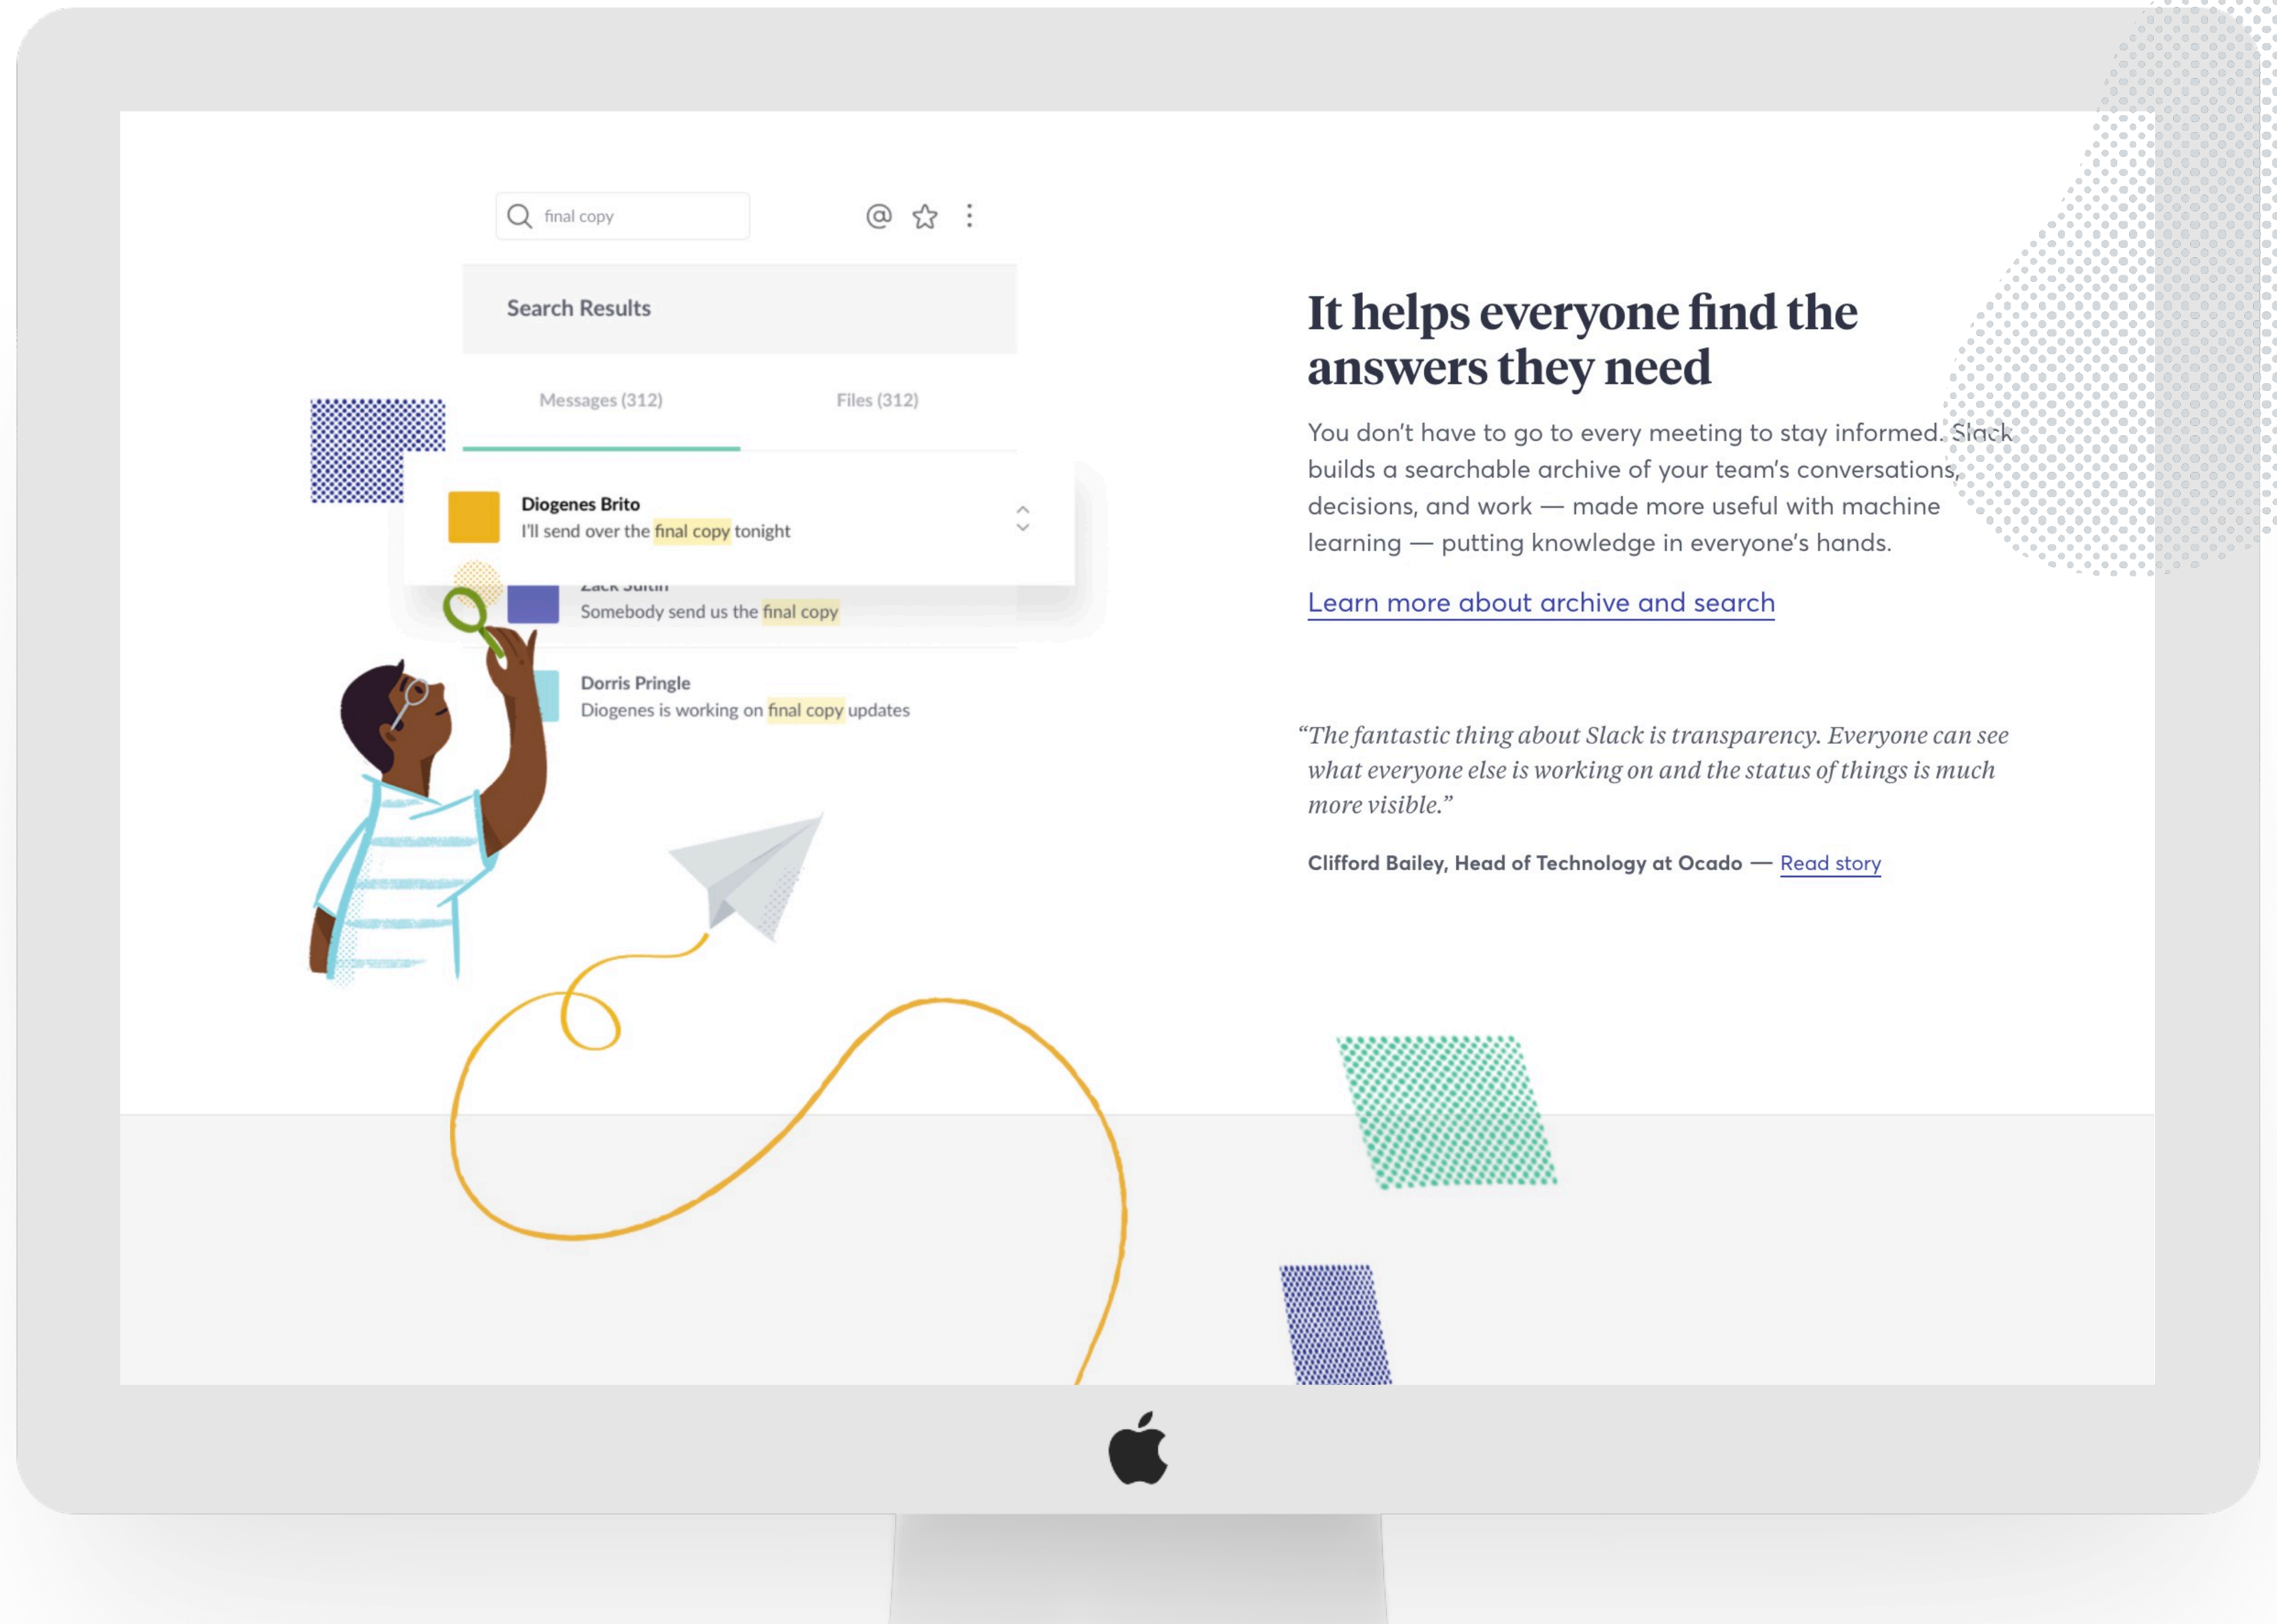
final copy

Search Results

Messages (312)

Files (312)

Diogenes Brito
I'll send over the final copy tonight

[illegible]
Somebody send us the final copy

Dorris Pringle
Diogenes is working on final copy updates

It helps everyone find the answers they need

You don't have to go to every meeting to stay informed. Slack builds a searchable archive of your team's conversations, decisions, and work — made more useful with machine learning — putting knowledge in everyone's hands.

Learn more about archive and search

"The fantastic thing about Slack is transparency. Everyone can see what everyone else is working on and the status of things is much more visible."

Clifford Bailey, Head of Technology at Ocado — Read story